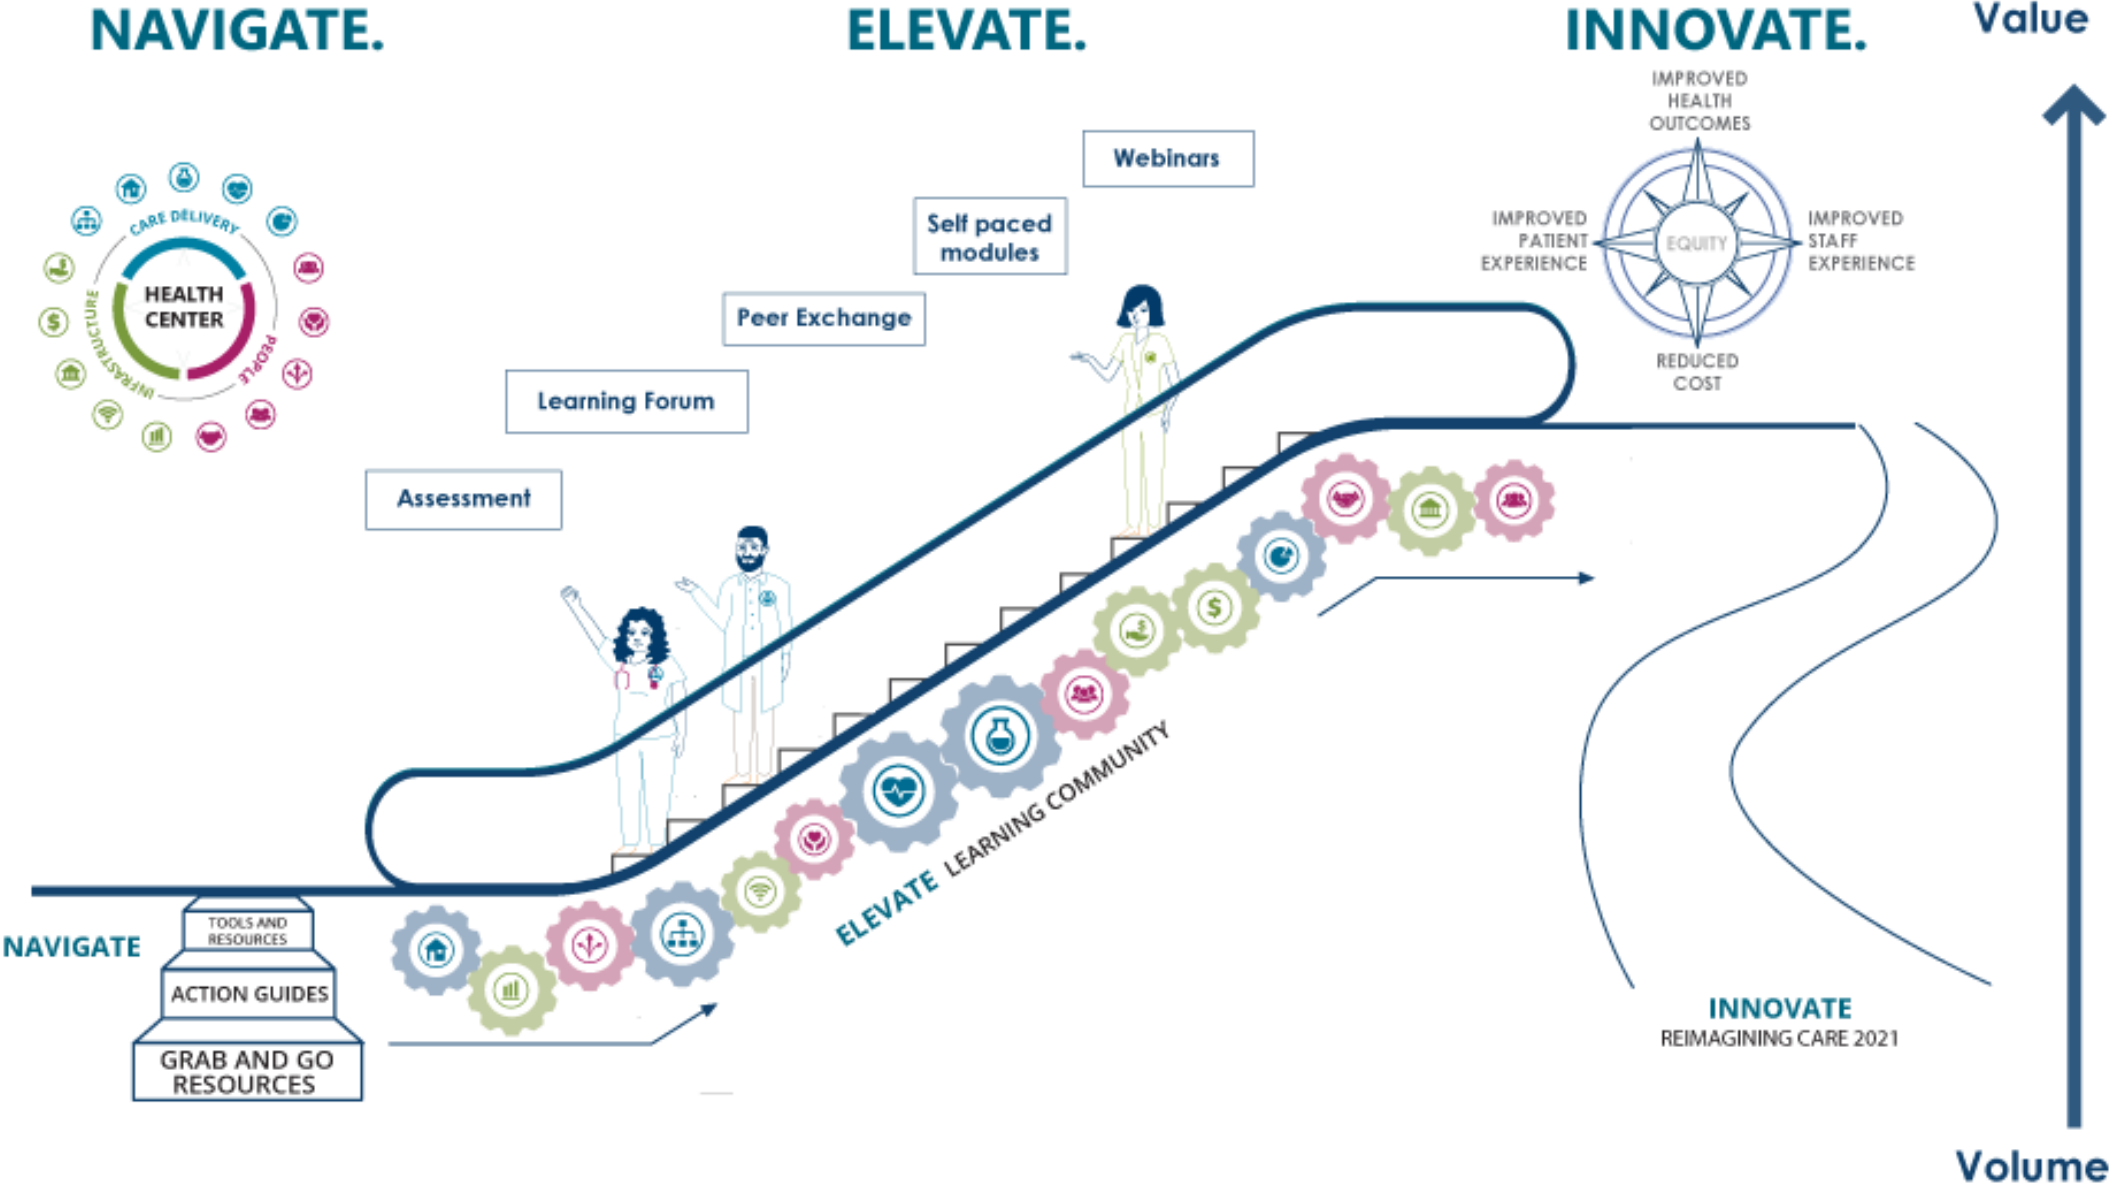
NAVIGATE.

ELEVATE.

INNOVATE.

Value

CARE DELIVERY

HEALTH CENTER

INFRASTRUCTURE

PEOPLE

Webinars

Self paced modules

Peer Exchange

Learning Forum

Assessment

IMPROVED HEALTH OUTCOMES

IMPROVED PATIENT EXPERIENCE

EQUITY

IMPROVED STAFF EXPERIENCE

REDUCED COST

ELEVATE LEARNING COMMUNITY

NAVIGATE

TOOLS AND RESOURCES

ACTION GUIDES

GRAB AND GO RESOURCES

INNOVATE
REIMAGINING CARE 2021

Volume